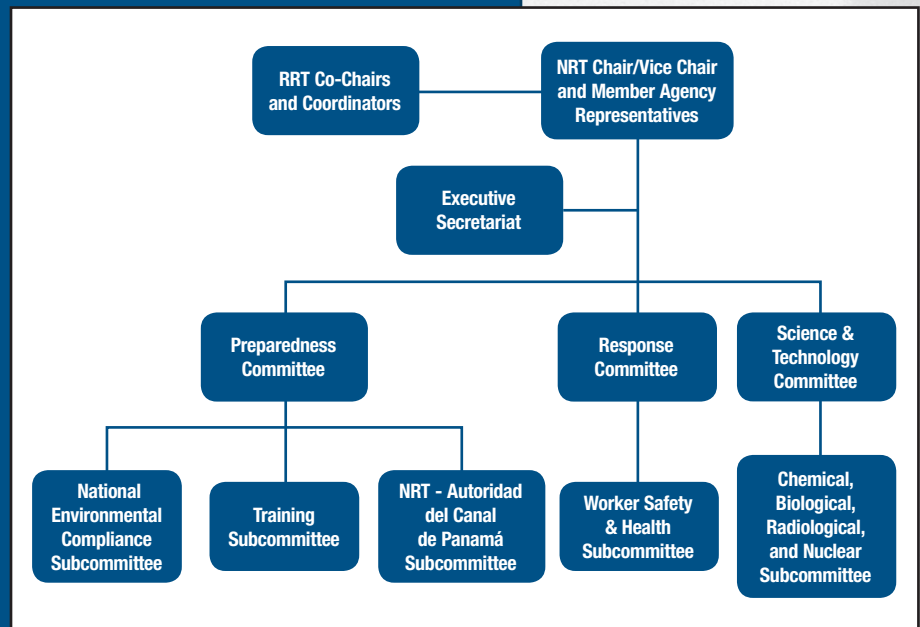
RRT Co-Chairs and Coordinators

NRT Chair/Vice Chair and Member Agency Representatives

Executive Secretariat

Preparedness Committee

Response Committee

Science & Technology Committee

National Environmental Compliance Subcommittee

Training Subcommittee

NRT - Autoridad del Canal de Panamá Subcommittee

Worker Safety & Health Subcommittee

Chemical, Biological, Radiological, and Nuclear Subcommittee